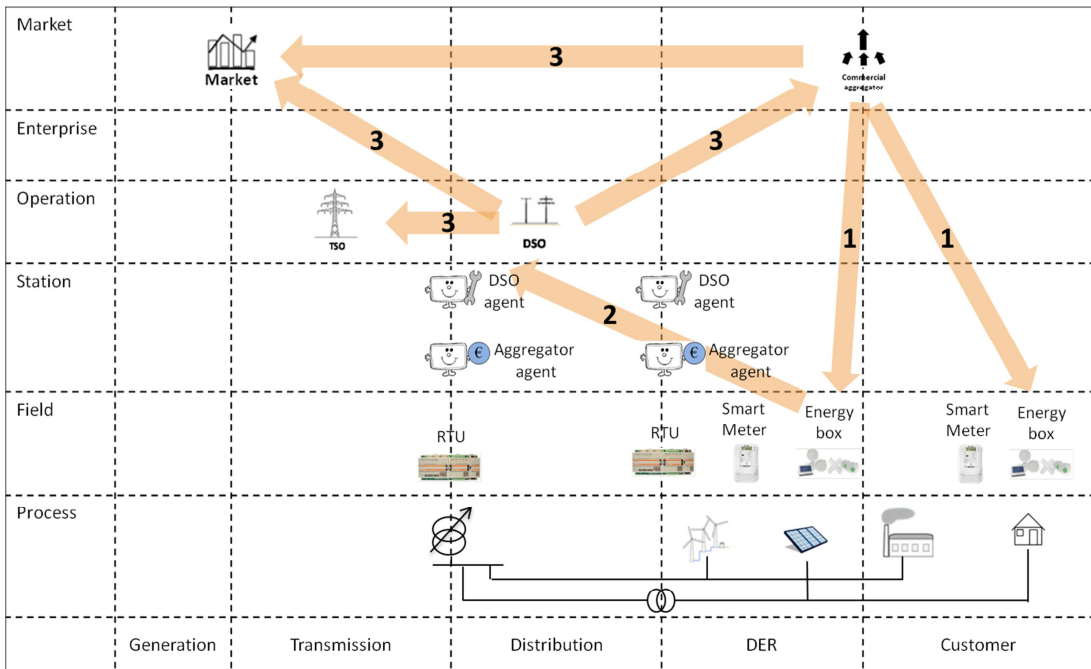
Market
Enterprise
Operation
Station
Field
Process

Market
3
Commercial aggregator
3
3
TSO
3
DSO
1
1
DSO agent
DSO agent
2
€ Aggregator agent
€ Aggregator agent
Smart Meter
Energy box
Smart Meter
Energy box
RTU
RTU

Generation
Transmission
Distribution
DER
Customer